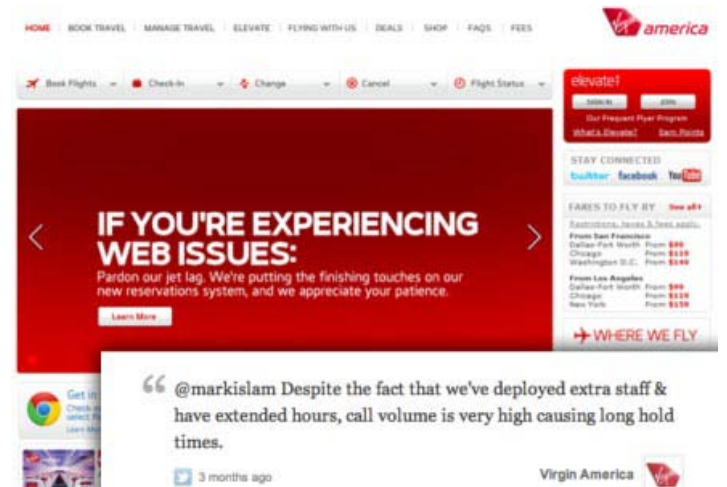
HOME | BOOK TRAVEL | MANAGE TRAVEL | ELEVATE | FLYING WITH US | DEALS | SHOP | FAQS | FEES

Virgin america

Book Flights | Check-In | Change | Cancel | Flight Status

elevate

SIGN IN | JOIN

Our Frequent Flyer Program

What's Elevate? | Earn Points

STAY CONNECTED

twitter facebook YouTube

FARES TO FLY BY See all

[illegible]

From San Francisco
Dallas-Fort Worth From $89
Chicago From $119
Washington D.C. From $149

From Los Angeles
Dallas-Fort Worth From $99
Chicago From $119
New York From $159

WHERE WE FLY

IF YOU'RE EXPERIENCING WEB ISSUES:

Pardon our jet lag. We're putting the finishing touches on our new reservations system, and we appreciate your patience.

Learn More

Get in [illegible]
Check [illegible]
select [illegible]
Learn Mo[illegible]

@markislam Despite the fact that we've deployed extra staff & have extended hours, call volume is very high causing long hold times.

3 months ago

Virgin America